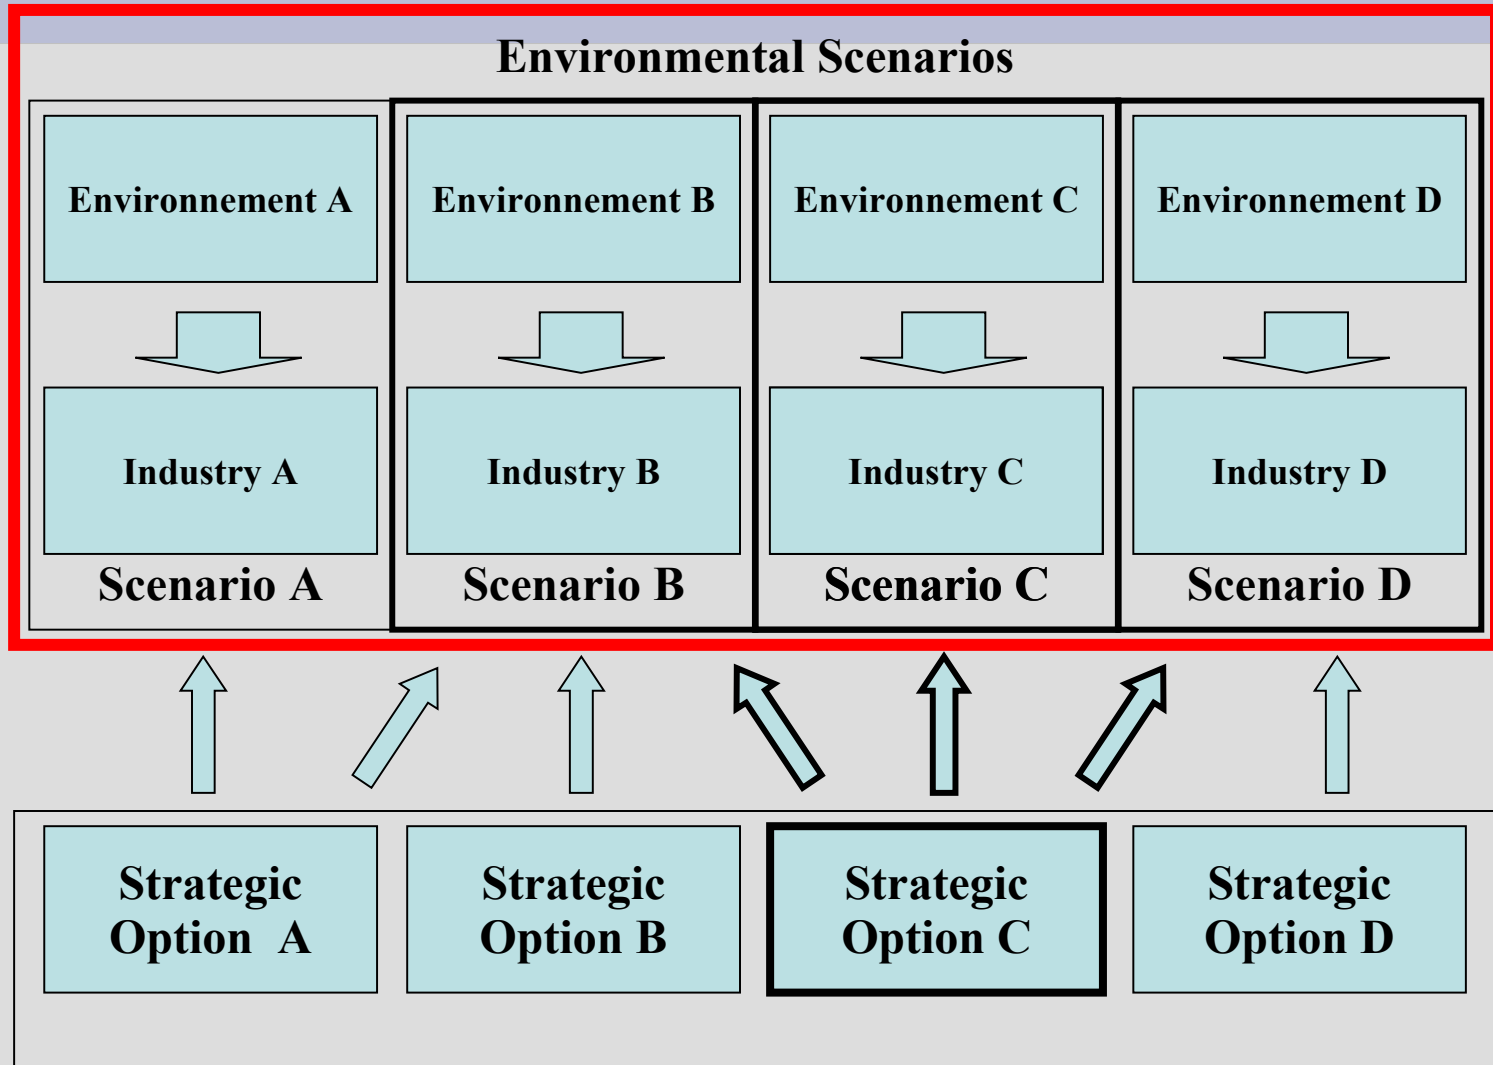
Environmental Scenarios

Environnement A

Industry A

Scenario A

Environnement B

Industry B

Scenario B

Environnement C

Industry C

Scenario C

Environnement D

Industry D

Scenario D

Strategic Option A

Strategic Option B

Strategic Option C

Strategic Option D